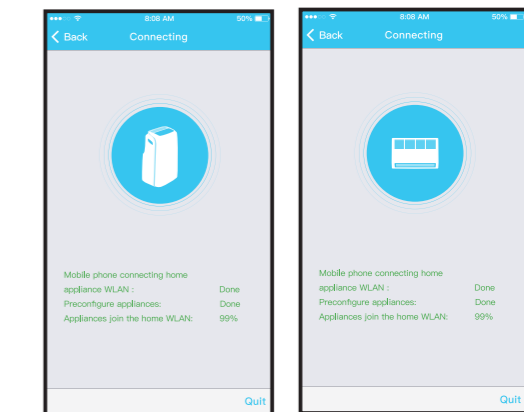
8:08 AM 50%
Back Connecting

Mobile phone connecting home appliance WLAN : Done
Preconfigure appliances: Done
Appliances join the home WLAN: 99%

Quit

8:08 AM 50%
Back Connecting

Mobile phone connecting home appliance WLAN : Done
Preconfigure appliances: Done
Appliances join the home WLAN: 99%

Quit